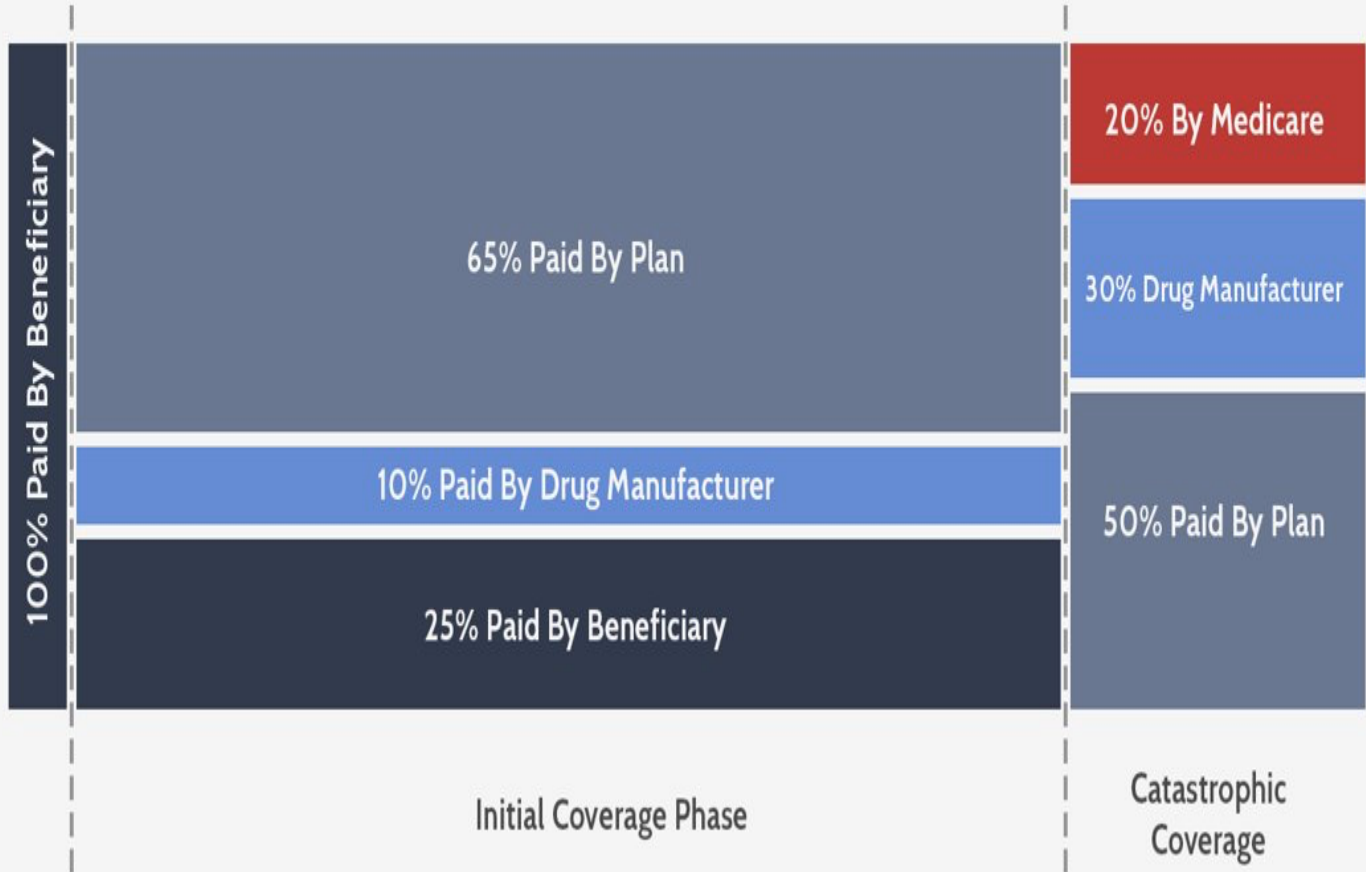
100% Paid By Beneficiary

65% Paid By Plan

10% Paid By Drug Manufacturer

25% Paid By Beneficiary

20% By Medicare

30% Drug Manufacturer

50% Paid By Plan

Initial Coverage Phase

Catastrophic Coverage